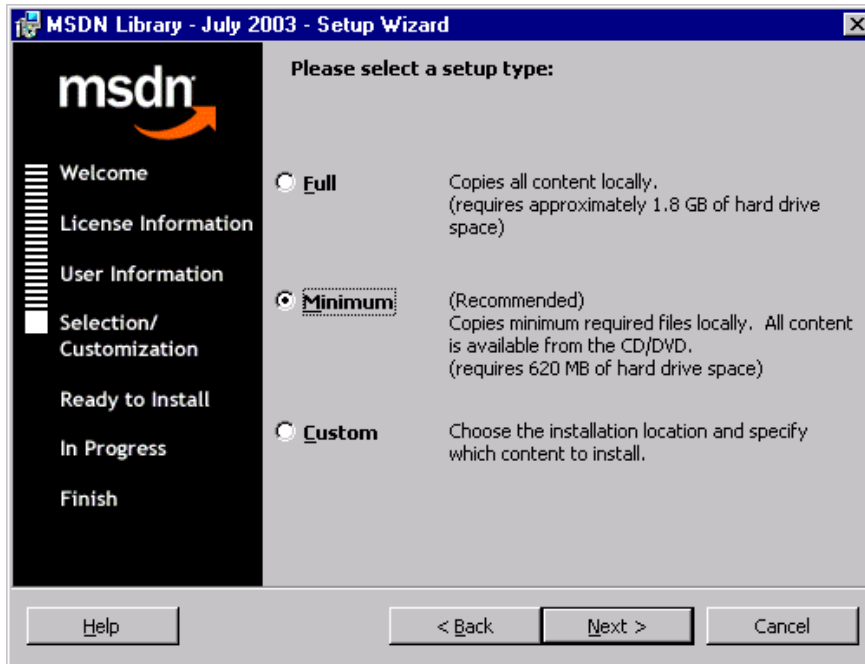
MSDN Library - July 2003 - Setup Wizard

msdn

Welcome

License Information

User Information

Selection/ Customization

Ready to Install

In Progress

Finish

Please select a setup type:

Full

Copies all content locally.
(requires approximately 1.8 GB of hard drive space)

Minimum

(Recommended)
Copies minimum required files locally. All content is available from the CD/DVD.
(requires 620 MB of hard drive space)

Custom

Choose the installation location and specify which content to install.

Help

< Back

Next >

Cancel